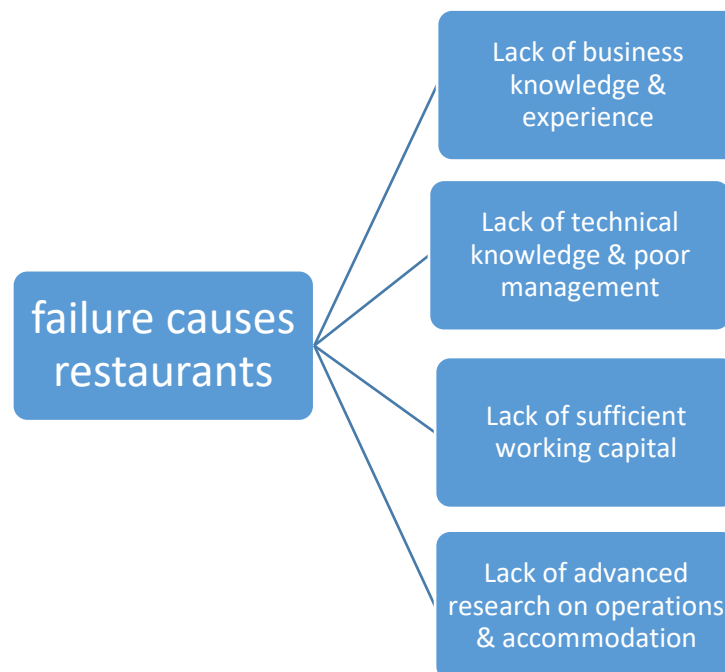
failure causes restaurants

Lack of business knowledge & experience

Lack of technical knowledge & poor management

Lack of sufficient working capital

Lack of advanced research on operations & accommodation